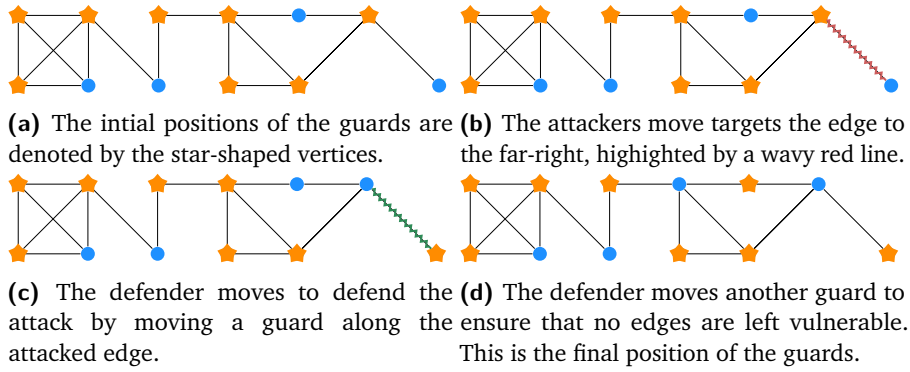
(a) The intial positions of the guards are denoted by the star-shaped vertices.

(b) The attackers move targets the edge to the far-right, highighted by a wavy red line.

(c) The defender moves to defend the attack by moving a guard along the attacked edge.

(d) The defender moves another guard to ensure that no edges are left vulnerable. This is the final position of the guards.